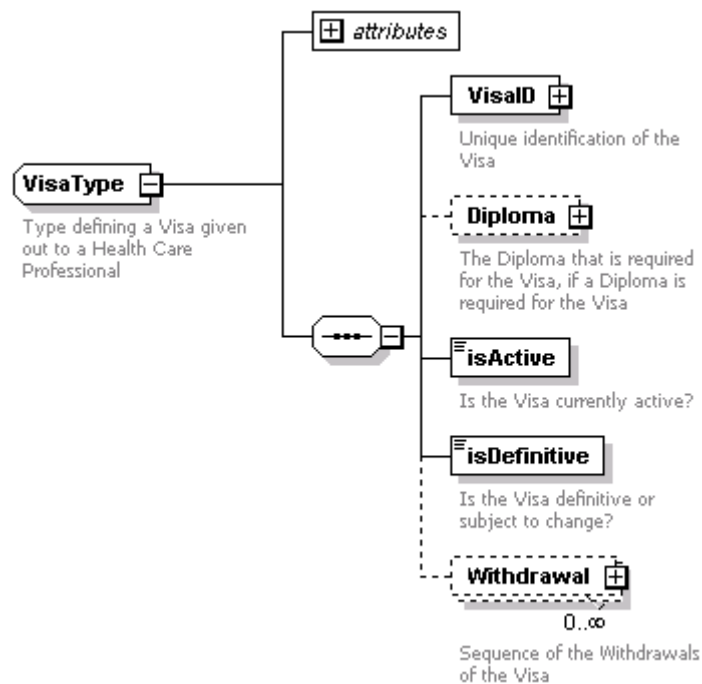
attributes

VisaType

Type defining a Visa given out to a Health Care Professional

VisaID

Unique identification of the Visa

Diploma

The Diploma that is required for the Visa, if a Diploma is required for the Visa

isActive

Is the Visa currently active?

isDefinitive

Is the Visa definitive or subject to change?

Withdrawal

0..∞

Sequence of the Withdrawals of the Visa